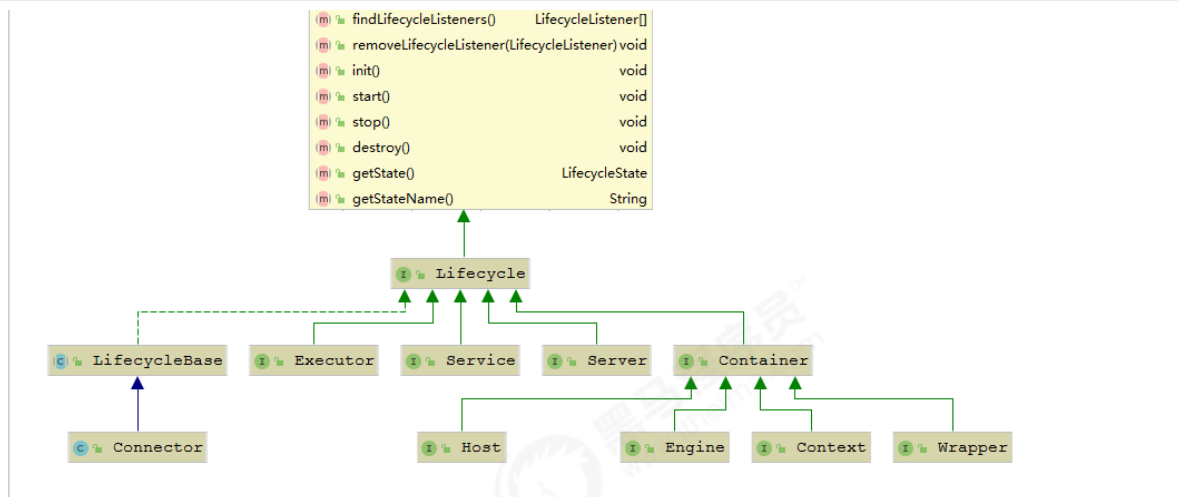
m findLifecycleListeners() LifecycleListener[]
m removeLifecycleListener(LifecycleListener) void
m init() void
m start() void
m stop() void
m destroy() void
m getState() LifecycleState
m getStateName() String

I Lifecycle

C LifecycleBase
I Executor
I Service
I Server
I Container

C Connector
I Host
I Engine
I Context
I Wrapper